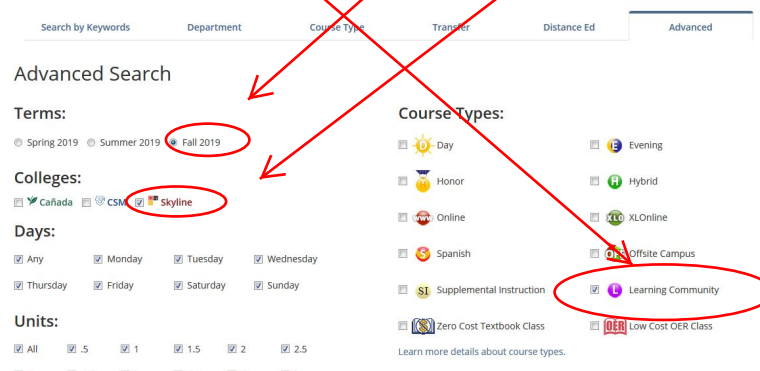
Search by Keywords | Department | Course Type | Transfer | Distance Ed | Advanced

Advanced Search

Terms:

Spring 2019  Summer 2019  Fall 2019

Colleges:

Cañada  CSM  Skyline

Days:

Any  Monday  Tuesday  Wednesday

Thursday  Friday  Saturday  Sunday

Units:

All  .5  1  1.5  2  2.5

Course Types:

D Day  E Evening

Honor  H Hybrid

www Online  XLO XLOnline

S Spanish  Offsite Campus

SI Supplemental Instruction  L Learning Community

Zero Cost Textbook Class  OER Low Cost OER Class

Learn more details about course types.